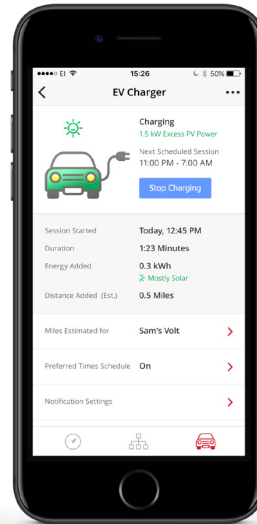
●●●●○ EI 15:26 50%

EV Charger

Charging
1.5 kW Excess PV Power

Next Scheduled Session
11:00 PM - 7:00 AM

Stop Charging

Session Started Today, 12:45 PM
Duration 1:23 Minutes
Energy Added 0.3 kWh
Mostly Solar
Distance Added (Est.) 0.5 Miles

Miles Estimated for Sam's Volt

Preferred Times Schedule On

Notification Settings